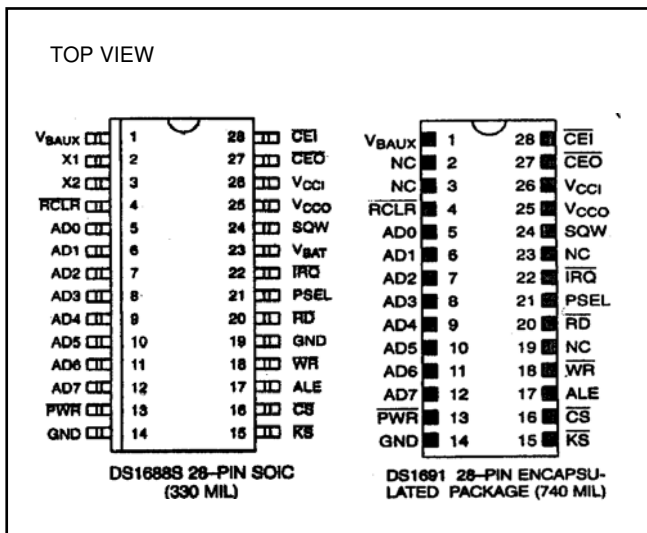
TOP VIEW

| | | | |
|---|---|---|---|
| $V_{BAUX}$ | 1 | 28 | $\overline{CEI}$ |
| X1 | 2 | 27 | $\overline{CEO}$ |
| X2 | 3 | 26 | $V_{CCI}$ |
| $\overline{RCLR}$ | 4 | 25 | $V_{CCO}$ |
| AD0 | 5 | 24 | SQW |
| AD1 | 6 | 23 | $V_{BAT}$ |
| AD2 | 7 | 22 | $\overline{IRQ}$ |
| AD3 | 8 | 21 | PSEL |
| AD4 | 9 | 20 | $\overline{RD}$ |
| AD5 | 10 | 19 | GND |
| AD6 | 11 | 18 | $\overline{WR}$ |
| AD7 | 12 | 17 | ALE |
| $\overline{PWR}$ | 13 | 16 | $\overline{CS}$ |
| GND | 14 | 15 | $\overline{KS}$ |

DS1688S 28–PIN SOIC (330 MIL)

| | | | |
|---|---|---|---|
| $V_{BAUX}$ | 1 | 28 | $\overline{CEI}$ |
| NC | 2 | 27 | $\overline{CEO}$ |
| NC | 3 | 26 | $V_{CCI}$ |
| $\overline{RCLR}$ | 4 | 25 | $V_{CCO}$ |
| AD0 | 5 | 24 | SQW |
| AD1 | 6 | 23 | NC |
| AD2 | 7 | 22 | $\overline{IRQ}$ |
| AD3 | 8 | 21 | PSEL |
| AD4 | 9 | 20 | $\overline{RD}$ |
| AD5 | 10 | 19 | NC |
| AD6 | 11 | 18 | $\overline{WR}$ |
| AD7 | 12 | 17 | ALE |
| $\overline{PWR}$ | 13 | 16 | $\overline{CS}$ |
| GND | 14 | 15 | $\overline{KS}$ |

DS1691 28–PIN ENCAPSULATED PACKAGE (740 MIL)